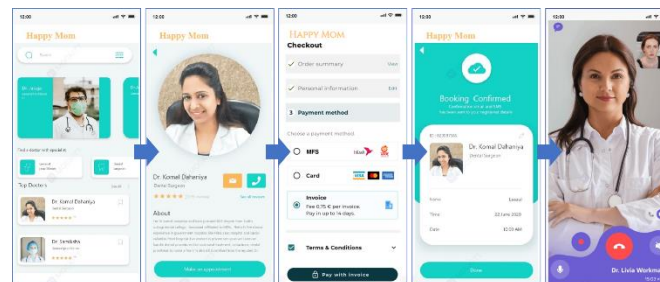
12:00

Happy Mom

Search

Dr. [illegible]

Find a doctor with specialities

Top Doctors

See all

Dr. Komal Dahaniya

Dr. Sandaldu

12:00

Happy Mom

Dr. Komal Daheniya

Dental Surgeon

About

Make an appointment

12:00

HAPPY MOM

Checkout

Order summary

View

Personal information

Edit

3 Payment method

Choose a payment method

MFS

Card

Invoice

Fee 0.75 € per invoice.
Pay in up to 14 days.

Terms & Conditions

Pay with invoice

12:00

Happy Mom

Booking Confirmed

Dr. Komal Daheniya

Dental Surgeon

Time

Date

Done

Dr. Livia Workma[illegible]